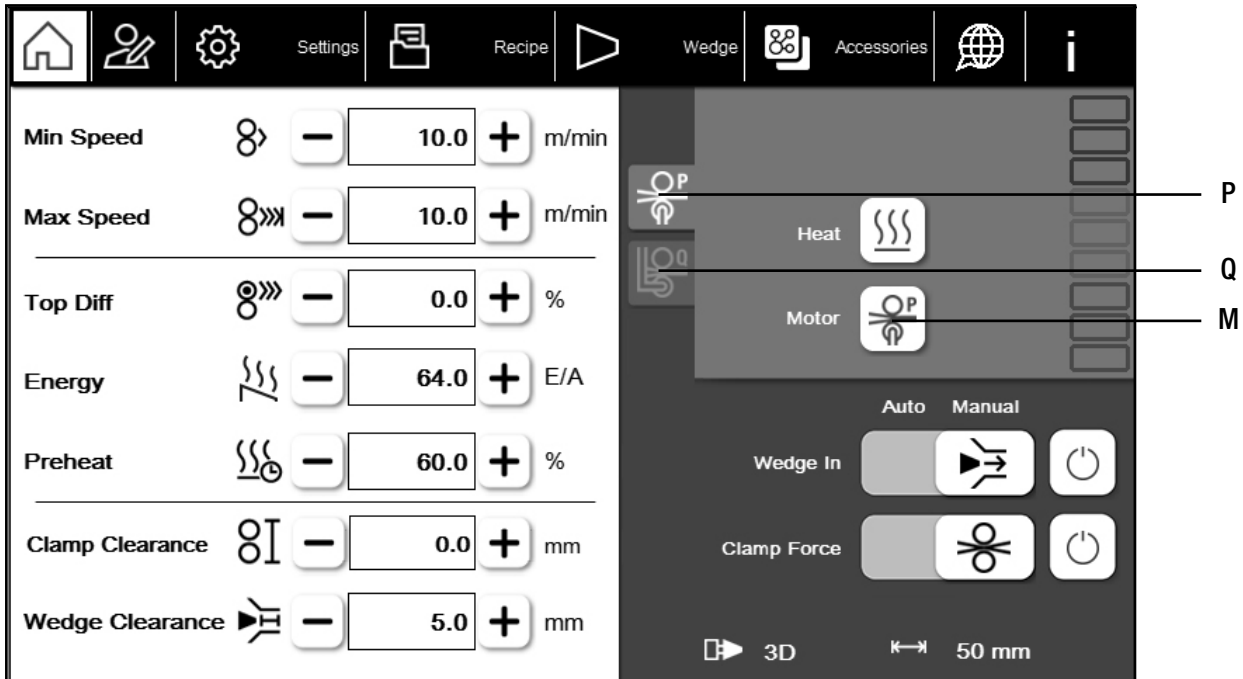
Settings Recipe Wedge Accessories i

Min Speed — 10.0 + m/min

Max Speed — 10.0 + m/min

Top Diff — 0.0 + %

Energy — 64.0 + E/A

Preheat — 60.0 + %

Clamp Clearance — 0.0 + mm

Wedge Clearance — 5.0 + mm

P

Heat

Q

Motor

M

Auto Manual

Wedge In

Clamp Force

3D 50 mm